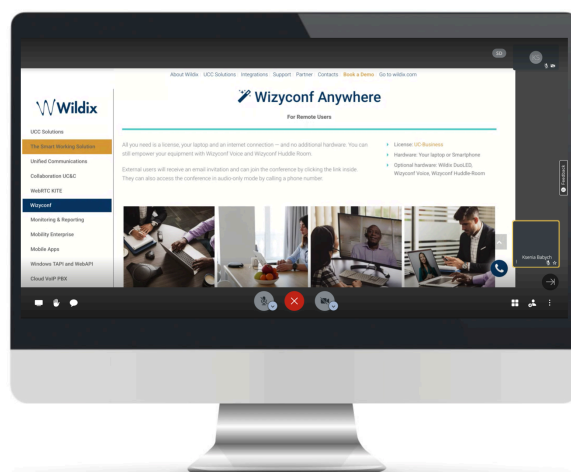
SD

About Wildix UCC Solutions Integrations Support Partner Contacts Book a Demo Go to wildix.com

Wildix

Wizyconf Anywhere

For Remote Users

UCC Solutions

The Smart Working Solution

Unified Communications

Collaboration UC&C

WebRTC KITE

Wizyconf

Monitoring & Reporting

Mobility Enterprise

Mobile Apps

Windows TAPI and WebAPI

Cloud VoIP PBX

All you need is a license, your laptop and an internet connection — and no additional hardware. You can still empower your equipment with Wizyconf Voice and Wizyconf Huddle Room.

External users will receive an email invitation and can join the conference by clicking the link inside. They can also access the conference in audio-only mode by calling a phone number.

License: UC-Business

Hardware: Your laptop or Smartphone

Optional hardware: Wildix DuoLED, Wizyconf Voice, Wizyconf Huddle Room

Feedback

Ksenia Babych